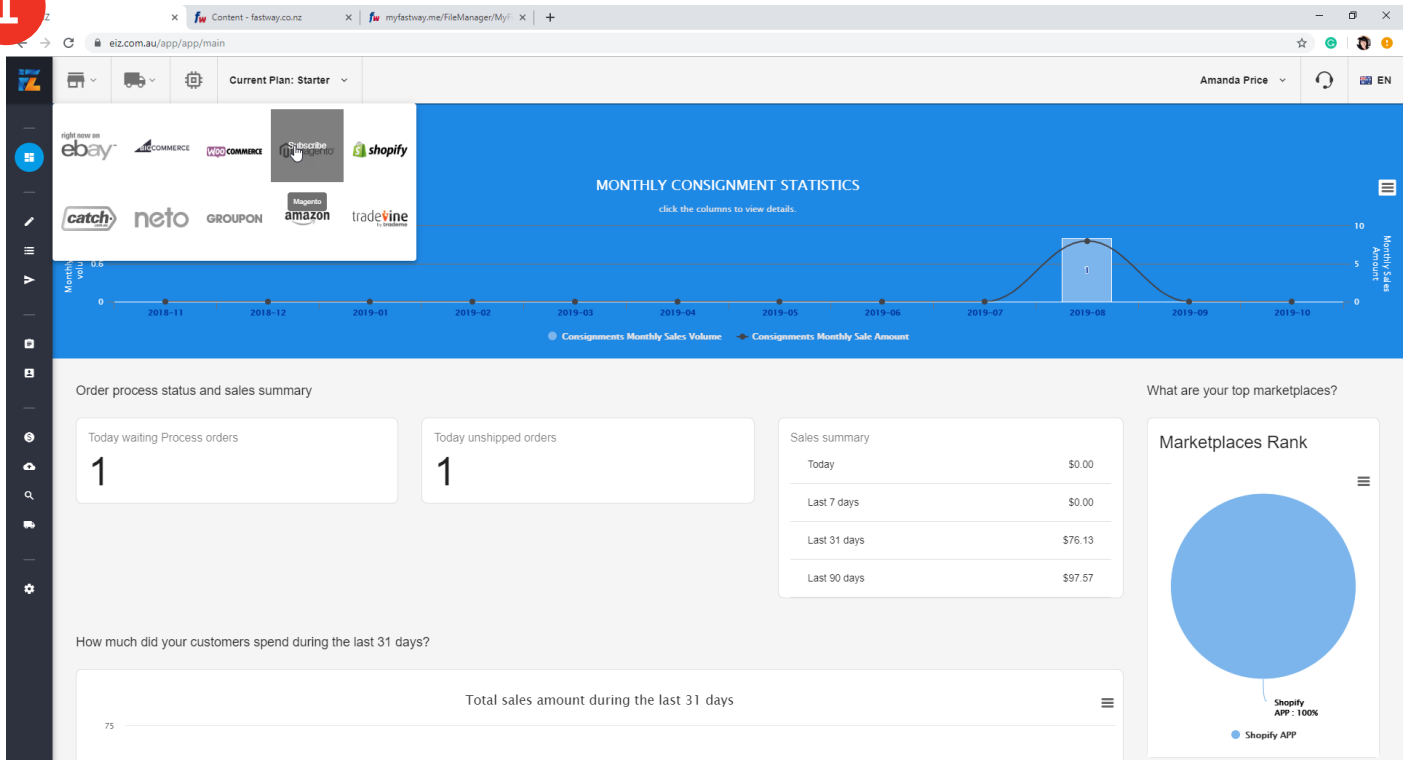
Z
Content - fastway.co.nz
myfastway.me/FileManager/MyF
eiz.com.au/app/app/main

Current Plan: Starter
Amanda Price
EN

right now on ebay
BIGCOMMERCE
WOOCOMMERCE
Subscribe
Magento
shopify
catch
neto
GROUPON
Magento
amazon
tradevine by trademe

MONTHLY CONSIGNMENT STATISTICS
click the columns to view details.

Monthly volu
0.6
0
10
5
0
Monthly Sales Amount
1
2018-11
2018-12
2019-01
2019-02
2019-03
2019-04
2019-05
2019-06
2019-07
2019-08
2019-09
2019-10
Consignments Monthly Sales Volume
Consignments Monthly Sale Amount

Order process status and sales summary

Today waiting Process orders
1

Today unshipped orders
1

Sales summary
| | |
|---|---|
| Today | $0.00 |
| Last 7 days | $0.00 |
| Last 31 days | $76.13 |
| Last 90 days | $97.57 |

What are your top marketplaces?

Marketplaces Rank

Shopify APP : 100%
Shopify APP

How much did your customers spend during the last 31 days?

Total sales amount during the last 31 days
75